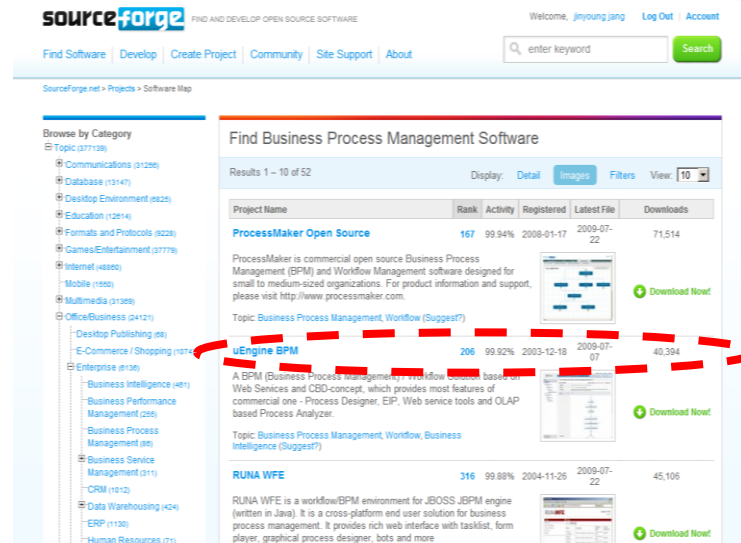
sourceforge FIND AND DEVELOP OPEN SOURCE SOFTWARE

Welcome, jinyoung jang Log Out | Account

Find Software | Develop | Create Project | Community | Site Support | About

enter keyword Search

SourceForge.net > Projects > Software Map

Browse by Category
Topic (377139)
Communications (31256)
Database (13147)
Desktop Environment (6825)
Education (12614)
Formats and Protocols (9228)
Games/Entertainment (37779)
Internet (48860)
Mobile (1550)
Multimedia (31369)
Office/Business (24121)
Desktop Publishing (68)
E-Commerce / Shopping (1074)
Enterprise (6136)
Business Intelligence (461)
Business Performance Management (255)
Business Process Management (86)
Business Service Management (311)
CRM (1012)
Data Warehousing (424)
ERP (1130)
Human Resources (71)

Find Business Process Management Software

Results 1 – 10 of 52

Display: Detail Images Filters View: 10

| Project Name | Rank | Activity | Registered | Latest File | Downloads |
|---|---|---|---|---|---|
| ProcessMaker Open Source | 167 | 99.94% | 2008-01-17 | 2009-07-22 | 71,514 |
| uEngine BPM | 206 | 99.92% | 2003-12-18 | 2009-07-07 | 40,394 |
| RUNA WFE | 316 | 99.88% | 2004-11-26 | 2009-07-22 | 45,106 |

ProcessMaker is commercial open source Business Process Management (BPM) and Workflow Management software designed for small to medium-sized organizations. For product information and support, please visit http://www.processmaker.com.

Download Now!

Topic: Business Process Management, Workflow (Suggest?)

A BPM (Business Process Management) / Workflow Solution based on Web Services and CBD-concept, which provides most features of commercial one - Process Designer, EIP, Web service tools and OLAP based Process Analyzer.

Download Now!

Topic: Business Process Management, Workflow, Business Intelligence (Suggest?)

RUNA WFE is a workflow/BPM environment for JBOSS JBPM engine (written in Java). It is a cross-platform end user solution for business process management. It provides rich web interface with tasklist, form player, graphical process designer, bots and more

Download Now!